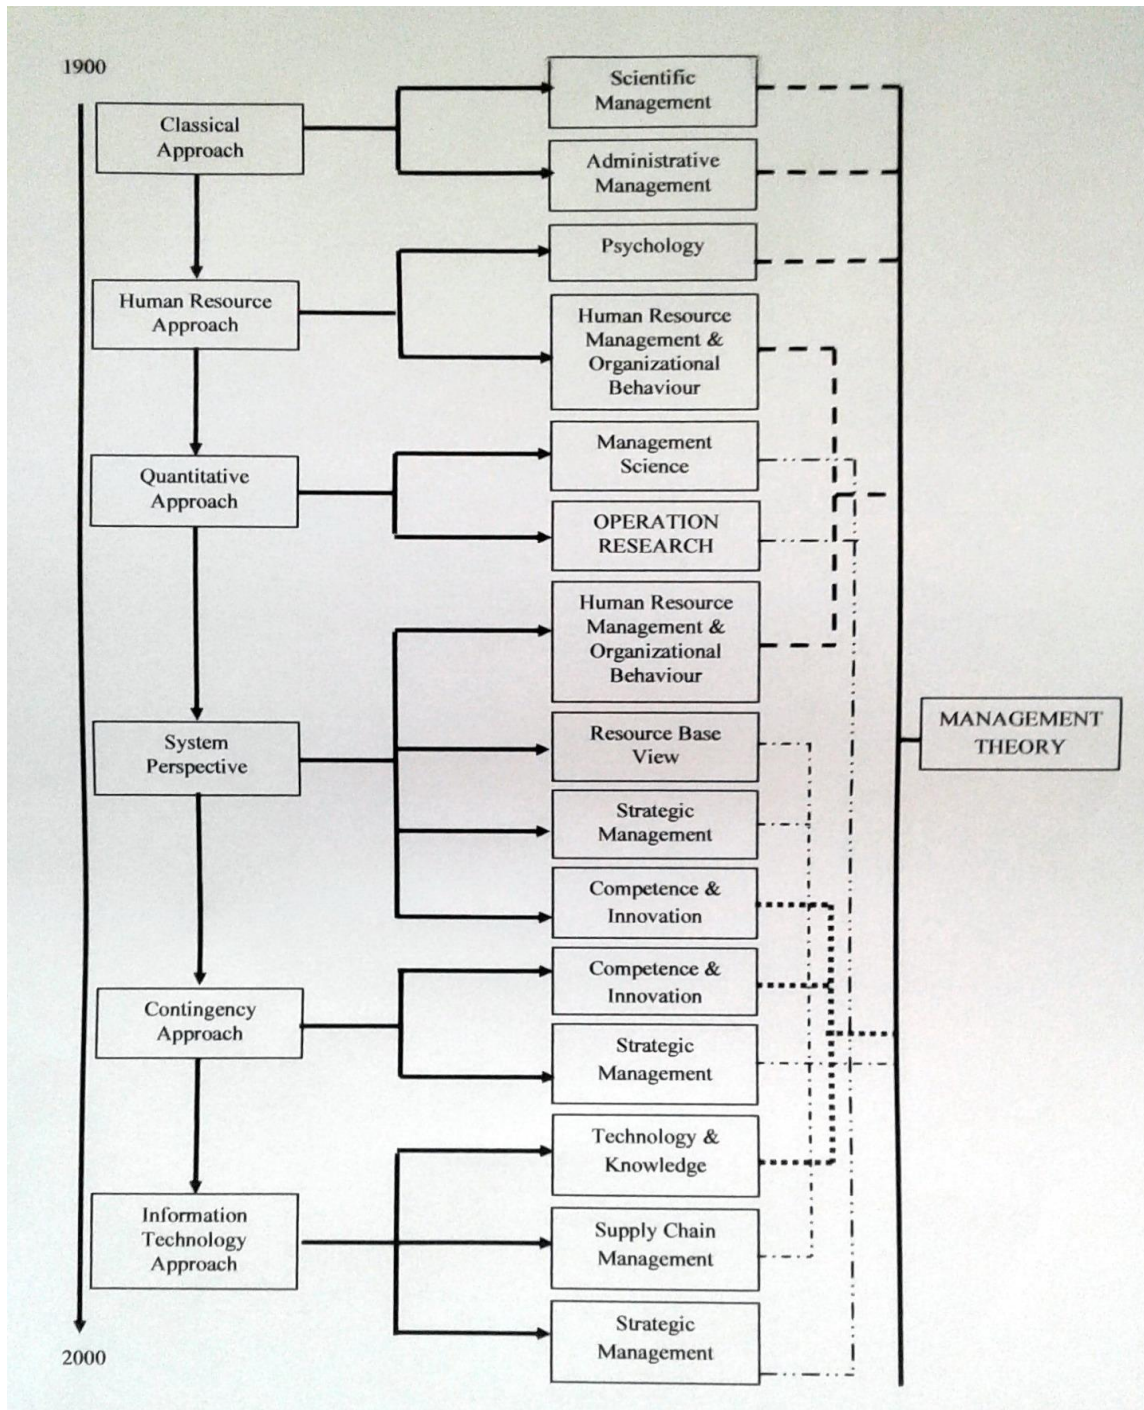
1900

Classical Approach

Scientific Management

Administrative Management

Human Resource Approach

Psychology

Human Resource Management & Organizational Behaviour

Quantitative Approach

Management Science

OPERATION RESEARCH

Human Resource Management & Organizational Behaviour

System Perspective

Resource Base View

Strategic Management

Competence & Innovation

MANAGEMENT THEORY

Contingency Approach

Competence & Innovation

Strategic Management

Information Technology Approach

Technology & Knowledge

Supply Chain Management

Strategic Management

2000